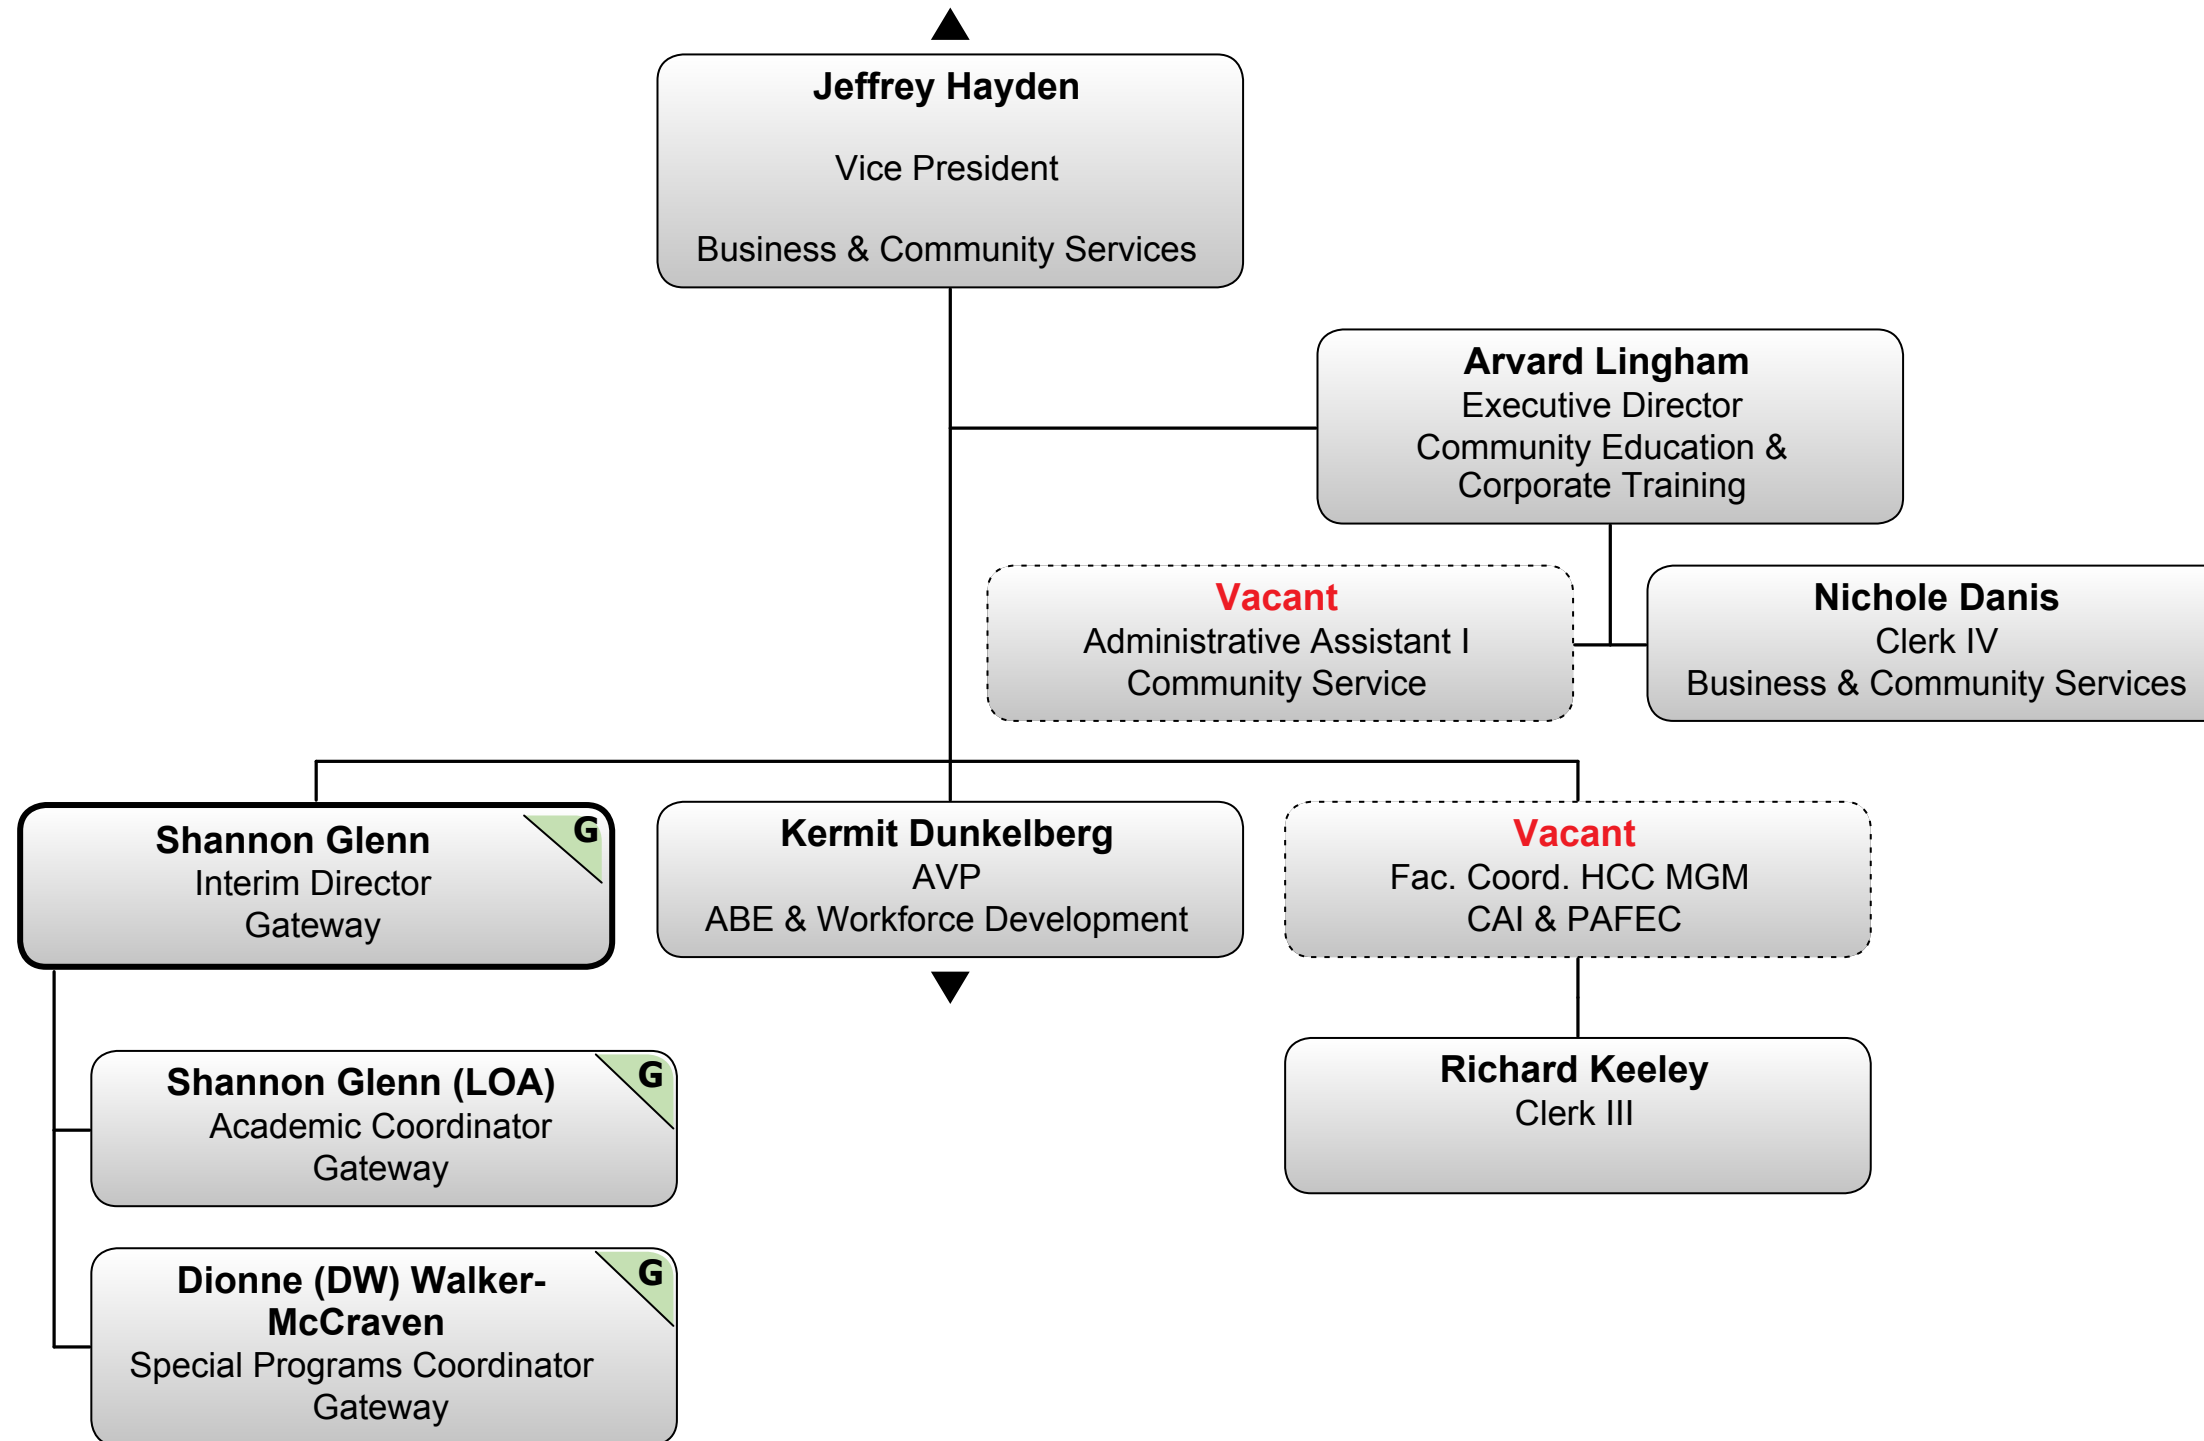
Jeffrey Hayden

Vice President

Business & Community Services

Arvard Lingham
Executive Director
Community Education & Corporate Training

Vacant
Administrative Assistant I
Community Service

Nichole Danis
Clerk IV
Business & Community Services

Shannon Glenn
Interim Director
Gateway
G

Kermit Dunkelberg
AVP
ABE & Workforce Development

Vacant
Fac. Coord. HCC MGM
CAI & PAFEC

Shannon Glenn (LOA)
Academic Coordinator
Gateway
G

Richard Keeley
Clerk III

Dionne (DW) Walker-McCraven
Special Programs Coordinator
Gateway
G